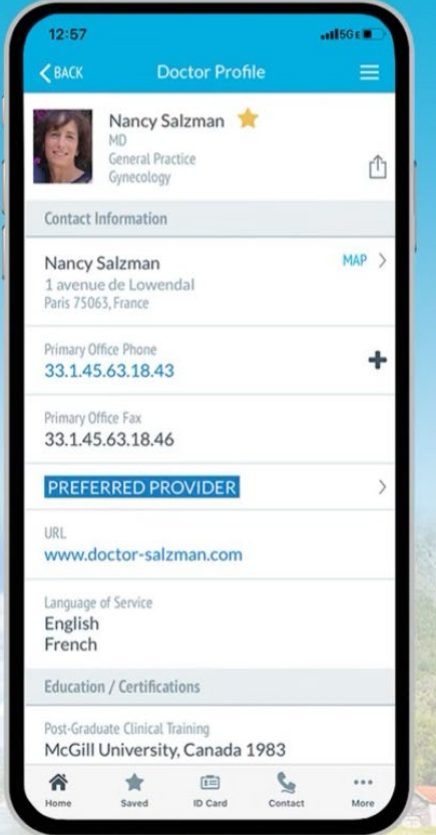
12:57
5G E

BACK
Doctor Profile

Nancy Salzman
MD
General Practice
Gynecology

Contact Information

Nancy Salzman
MAP
1 avenue de Lowendal
Paris 75063, France

Primary Office Phone
33.1.45.63.18.43

Primary Office Fax
33.1.45.63.18.46

PREFERRED PROVIDER

URL
www.doctor-salzman.com

Language of Service
English
French

Education / Certifications

Post-Graduate Clinical Training
McGill University, Canada 1983

Home
Saved
ID Card
Contact
More